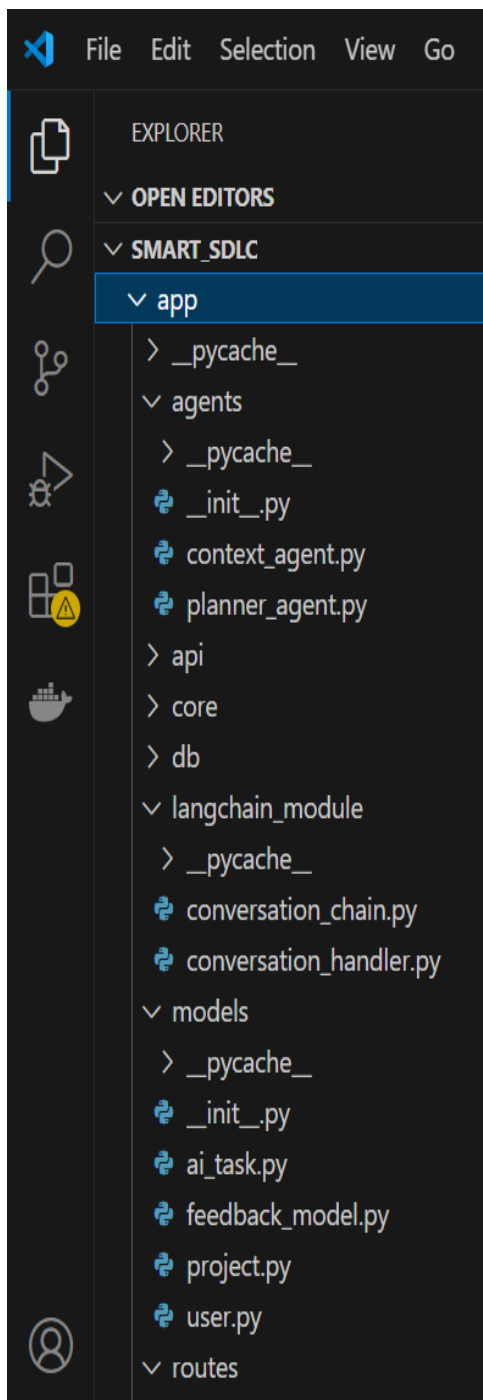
File Edit Selection View Go

EXPLORER

OPEN EDITORS

SMART_SDLC

app

__pycache__

agents

__pycache__

__init__.py

context_agent.py

planner_agent.py

api

core

db

langchain_module

__pycache__

conversation_chain.py

conversation_handler.py

models

__pycache__

__init__.py

ai_task.py

feedback_model.py

project.py

user.py

routes